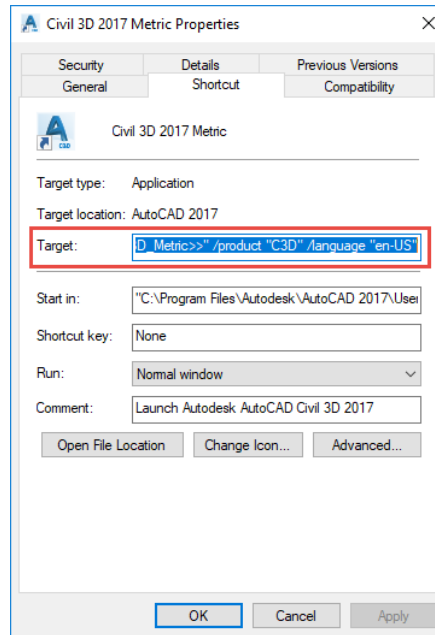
Civil 3D 2017 Metric Properties

X

Security
Details
Previous Versions
General
Shortcut
Compatibility

C3D

Civil 3D 2017 Metric

Target type: Application

Target location: AutoCAD 2017

Target: D_Metric>>" /product "C3D" /language "en-US"

Start in: "C:\Program Files\Autodesk\AutoCAD 2017\User

Shortcut key: None

Run: Normal window

Comment: Launch Autodesk AutoCAD Civil 3D 2017

Open File Location
Change Icon...
Advanced...

OK
Cancel
Apply